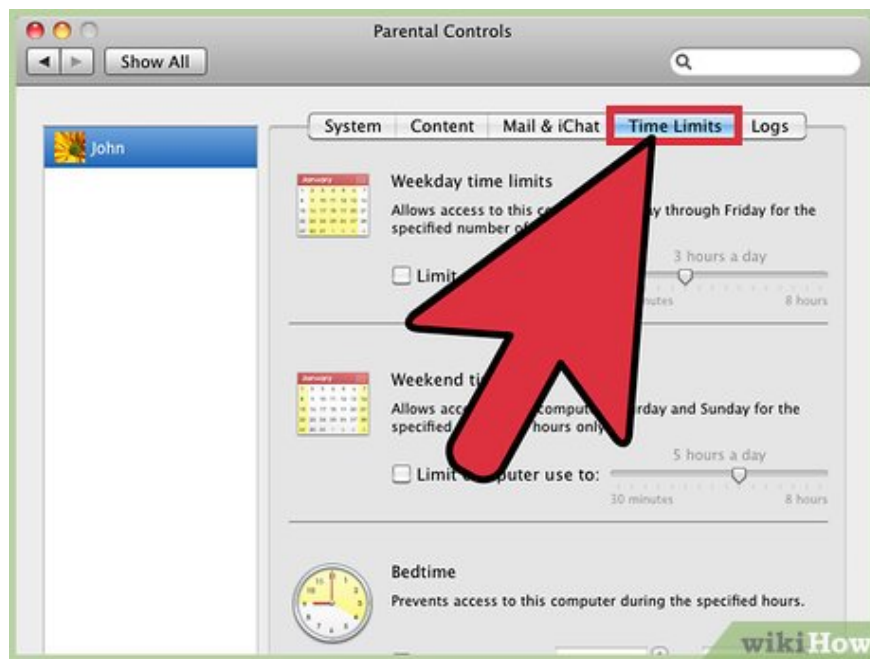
Parental Controls

Show All

John

System | Content | Mail & iChat | Time Limits | Logs

January

Weekday time limits

Allows access to this co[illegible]y through Friday for the specified number of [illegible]

3 hours a day

Limit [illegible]

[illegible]inutes

8 hours

January

Weekend ti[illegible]

Allows acce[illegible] computer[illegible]rday and Sunday for the specified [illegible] hours only

5 hours a day

Limit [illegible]puter use to:

30 minutes

8 hours

Bedtime

Prevents access to this computer during the specified hours.

wikiHow